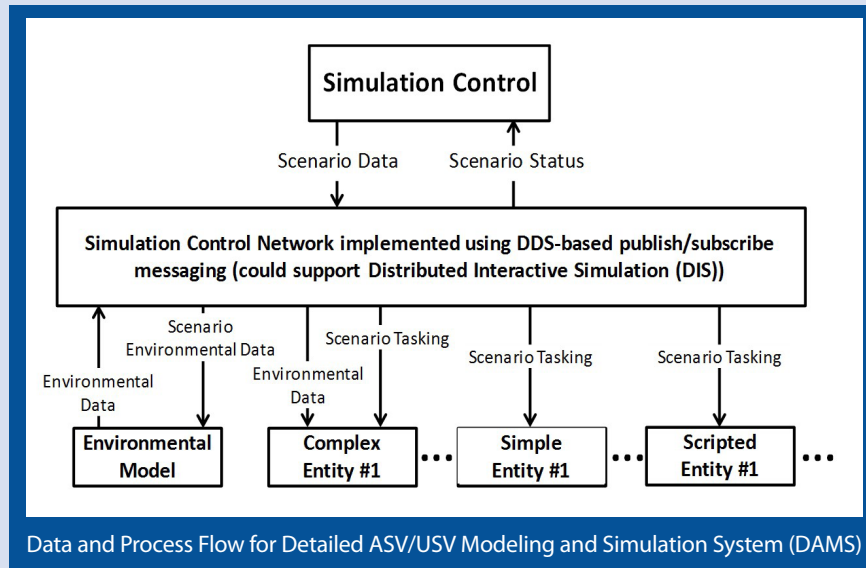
Simulation Control

Scenario Data

Scenario Status

Simulation Control Network implemented using DDS-based publish/subscribe messaging (could support Distributed Interactive Simulation (DIS))

Environmental Data

Scenario Environmental Data

Environmental Data

Scenario Tasking

Scenario Tasking

Scenario Tasking

Environmental Model

Complex Entity #1

...

Simple Entity #1

...

Scripted Entity #1

...

Data and Process Flow for Detailed ASV/USV Modeling and Simulation System (DAMS)